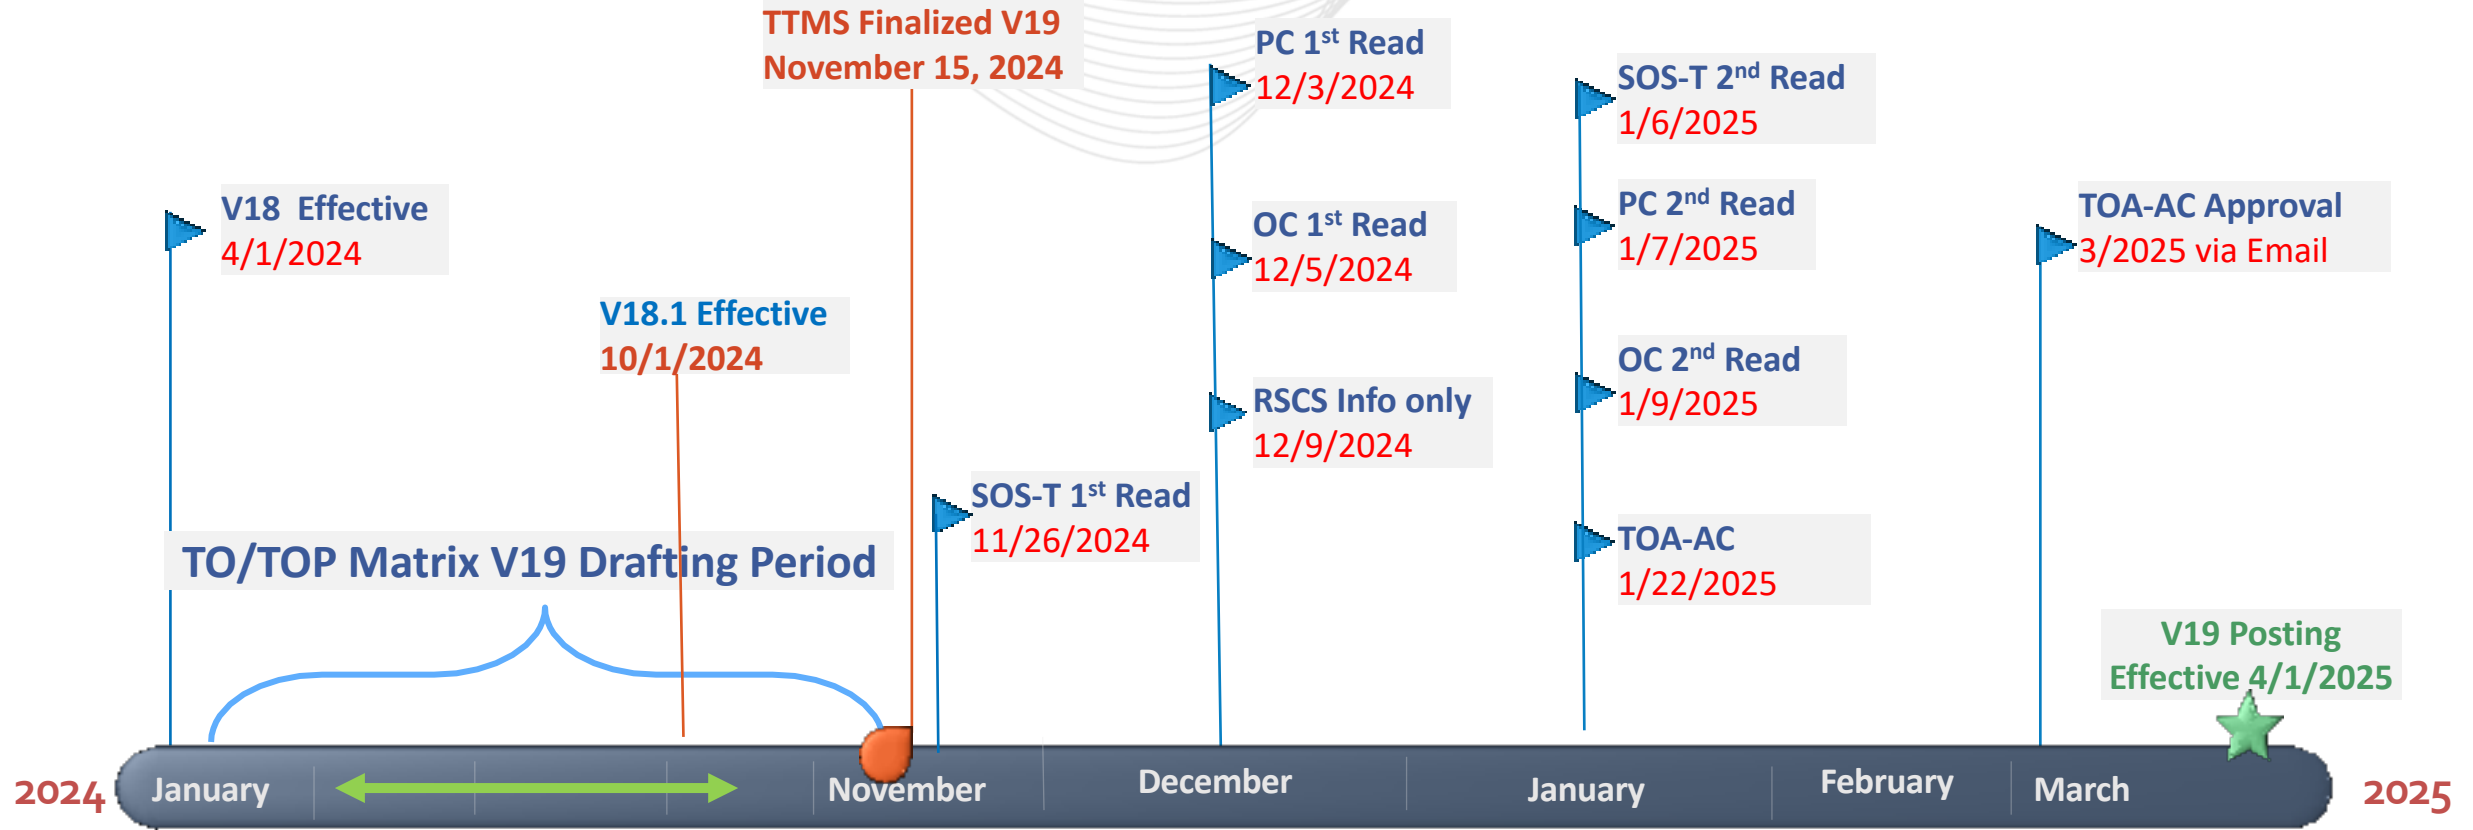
TTMS Finalized V19
November 15, 2024

PC 1$^{st}$ Read
12/3/2024

SOS-T 2$^{nd}$ Read
1/6/2025

V18 Effective
4/1/2024

OC 1$^{st}$ Read
12/5/2024

PC 2$^{nd}$ Read
1/7/2025

TOA-AC Approval
3/2025 via Email

V18.1 Effective
10/1/2024

RSCS Info only
12/9/2024

OC 2$^{nd}$ Read
1/9/2025

SOS-T 1$^{st}$ Read
11/26/2024

TO/TOP Matrix V19 Drafting Period

TOA-AC
1/22/2025

V19 Posting
Effective 4/1/2025

2024 January November December January February March 2025